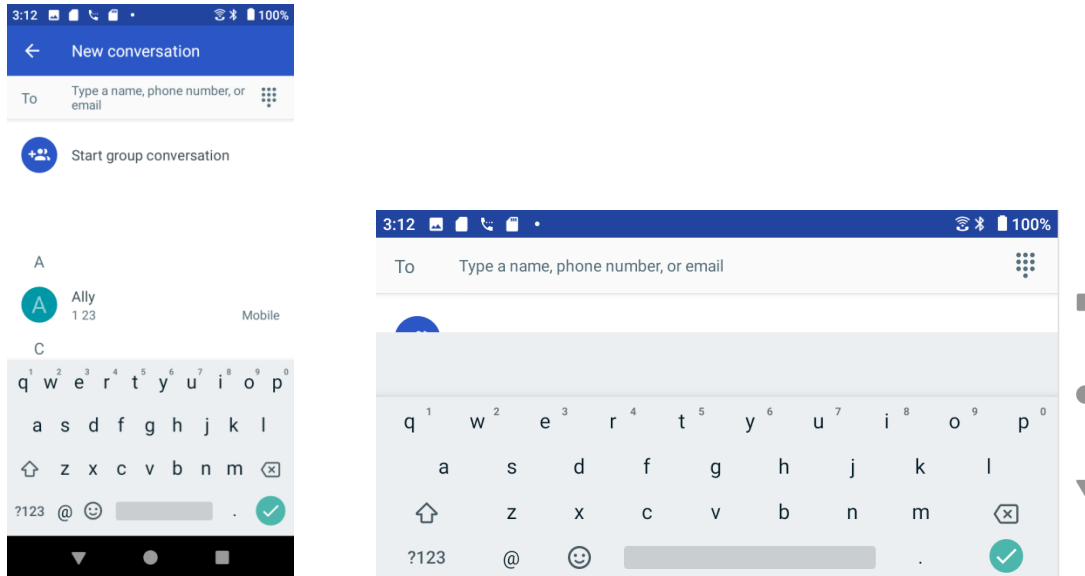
3:12 100%

New conversation

To Type a name, phone number, or email

Start group conversation

A

Ally
1 23 Mobile

C

q 1 w 2 e 3 r 4 t 5 y 6 u 7 i 8 o 9 p 0

a s d f g h j k l

z x c v b n m

?123 @ .

3:12 100%

To Type a name, phone number, or email

q 1 w 2 e 3 r 4 t 5 y 6 u 7 i 8 o 9 p 0

a s d f g h j k l

z x c v b n m

?123 @ .